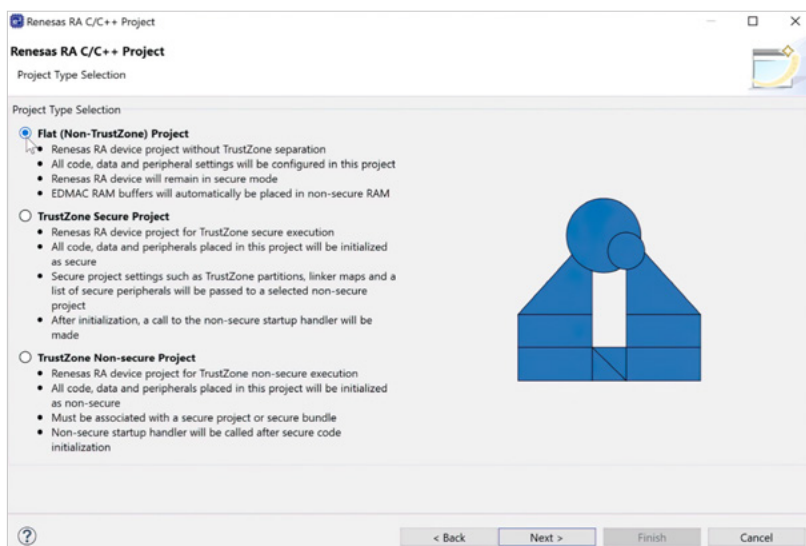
Renesas RA C/C++ Project

Renesas RA C/C++ Project
Project Type Selection

Project Type Selection

Flat (Non-TrustZone) Project
- Renesas RA device project without TrustZone separation
- All code, data and peripheral settings will be configured in this project
- Renesas RA device will remain in secure mode
- EDMAC RAM buffers will automatically be placed in non-secure RAM

TrustZone Secure Project
- Renesas RA device project for TrustZone secure execution
- All code, data and peripherals placed in this project will be initialized as secure
- Secure project settings such as TrustZone partitions, linker maps and a list of secure peripherals will be passed to a selected non-secure project
- After initialization, a call to the non-secure startup handler will be made

TrustZone Non-secure Project
- Renesas RA device project for TrustZone non-secure execution
- All code, data and peripherals placed in this project will be initialized as non-secure
- Must be associated with a secure project or secure bundle
- Non-secure startup handler will be called after secure code initialization

?
< Back
Next >
Finish
Cancel